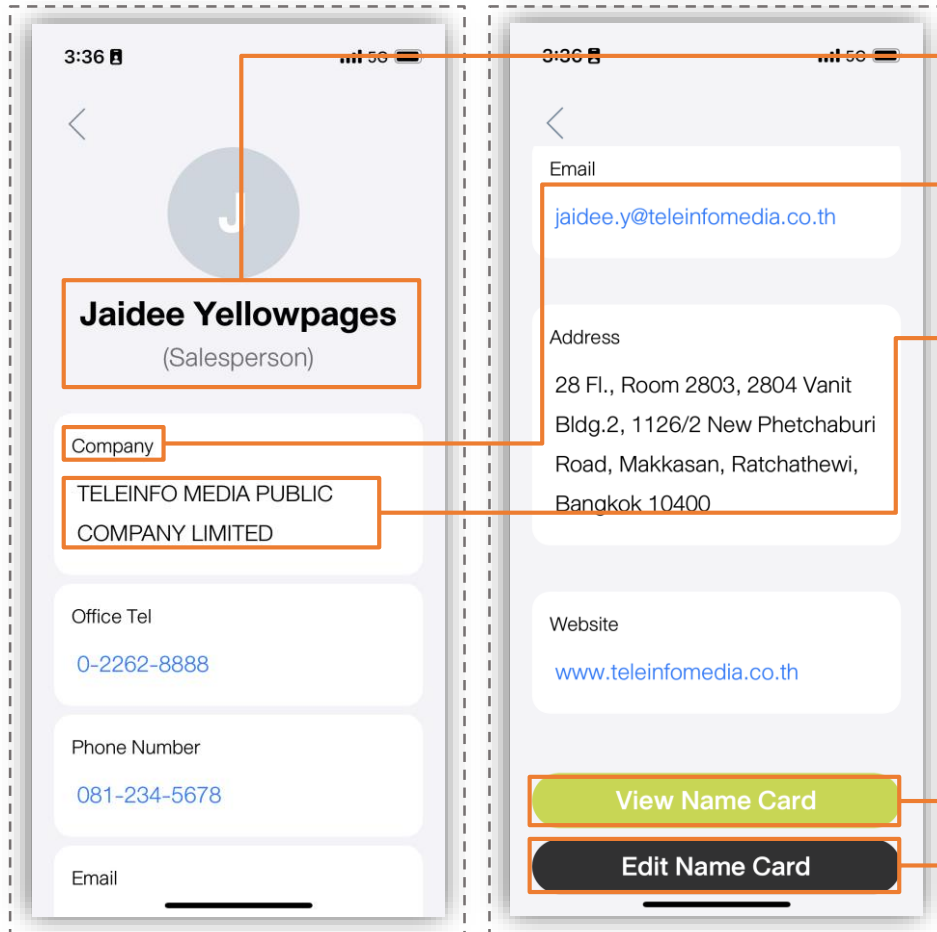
3:36

J

Jaidee Yellowpages
(Salesperson)

Company
TELEINFO MEDIA PUBLIC COMPANY LIMITED

Office Tel
0-2262-8888

Phone Number
081-234-5678

Email

3:36

Email
jaidee.y@teleinfomedia.co.th

Address
28 Fl., Room 2803, 2804 Vanit Bldg.2, 1126/2 New Phetchaburi Road, Makkasan, Ratchathewi, Bangkok 10400

Website
www.teleinfomedia.co.th

View Name Card

Edit Name Card